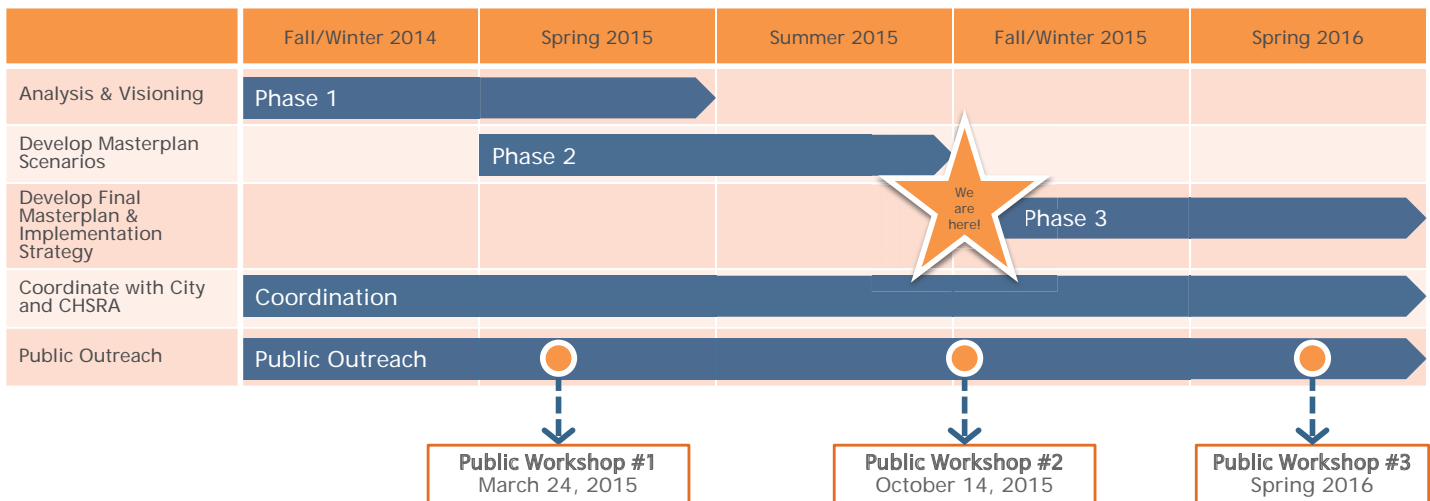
| | Fall/Winter 2014 | Spring 2015 | Summer 2015 | Fall/Winter 2015 | Spring 2016 |
|---|---|---|---|---|---|
| Analysis & Visioning | Phase 1 | | | | |
| Develop Masterplan Scenarios | | Phase 2 | | | |
| Develop Final Masterplan & Implementation Strategy | | | | Phase 3 | |
| Coordinate with City and CHSRA | Coordination | | | | |
| Public Outreach | Public Outreach | | | | |

We are here!

Public Workshop #1
March 24, 2015

Public Workshop #2
October 14, 2015

Public Workshop #3
Spring 2016